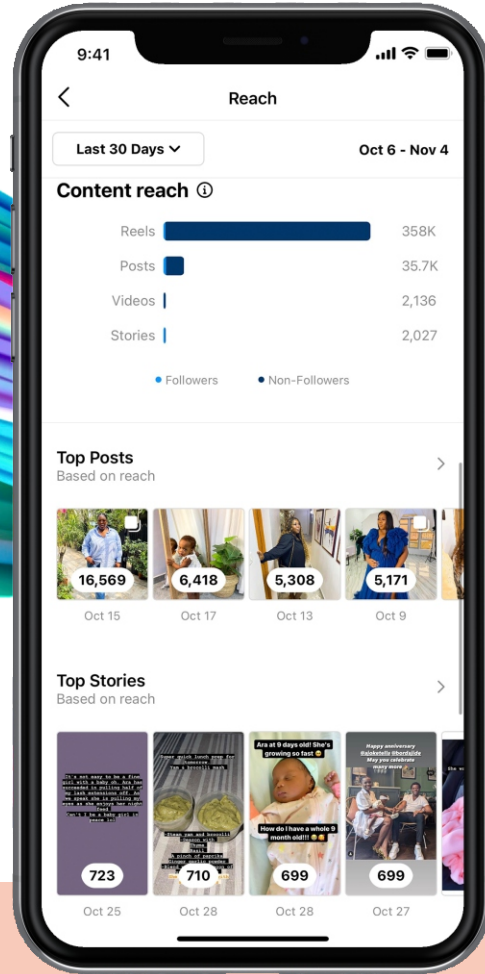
9:41

Reach

Last 30 Days

Oct 6 - Nov 4

Content reach

Reels 358K

Posts 35.7K

Videos 2,136

Stories 2,027

Followers Non-Followers

Top Posts

Based on reach

16,569 Oct 15

6,418 Oct 17

5,308 Oct 13

5,171 Oct 9

Top Stories

Based on reach

723 Oct 25

710 Oct 28

Ara at 9 days old! She's growing so fast

How do I have a whole 9 month old?

699 Oct 28

Happy anniversary

May you celebrate many more

699 Oct 27